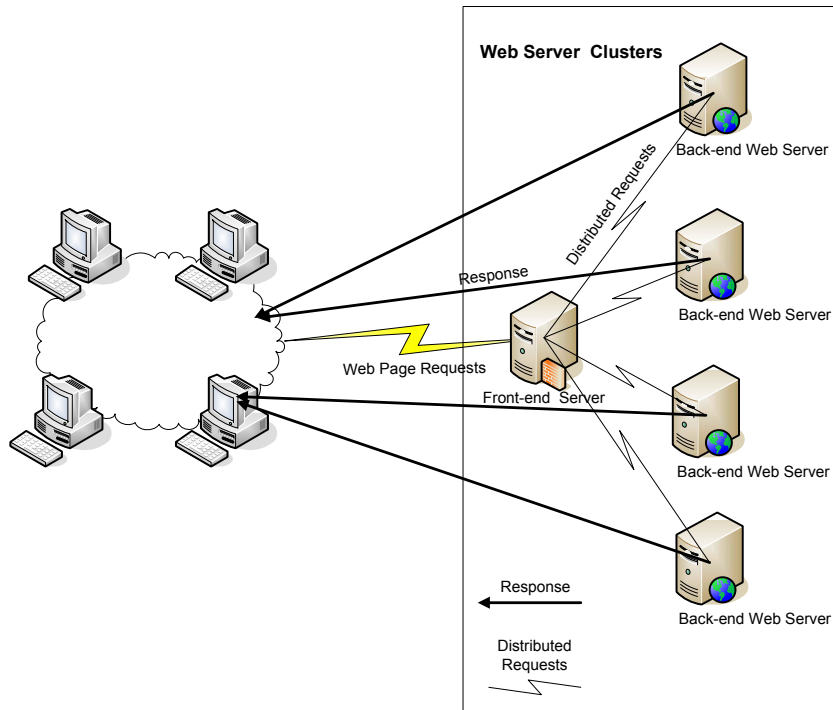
Web Server Clusters

Back-end Web Server

Distributed Requests

Response

Back-end Web Server

Web Page Requests

Front-end Server

Back-end Web Server

Back-end Web Server

Response

Distributed Requests